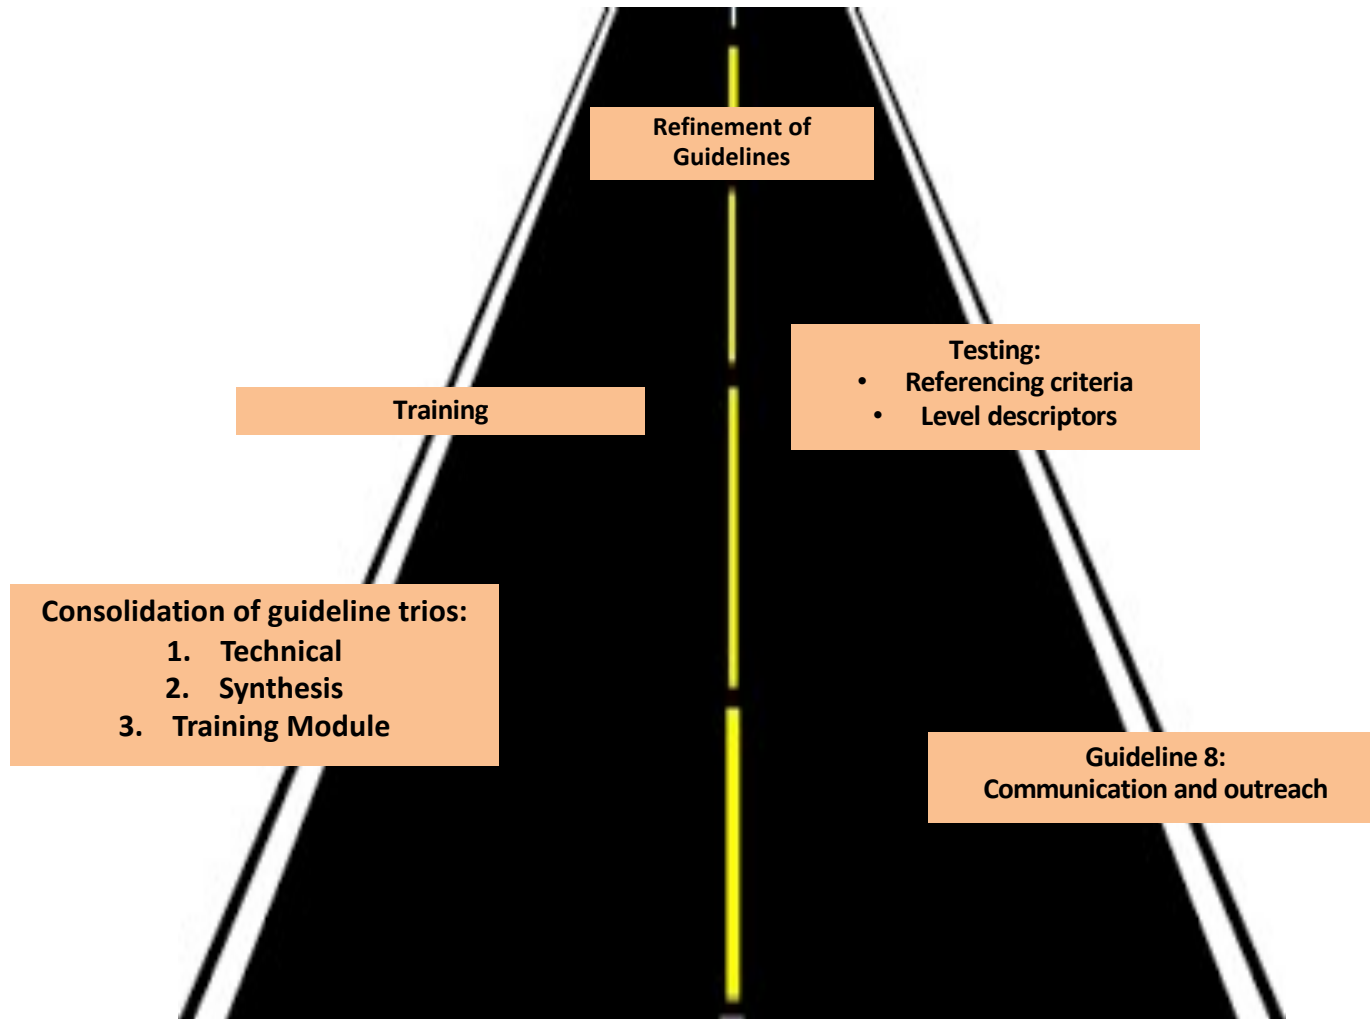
Refinement of Guidelines

Testing:
• Referencing criteria
• Level descriptors

Training

Consolidation of guideline trios:
1. Technical
2. Synthesis
3. Training Module

Guideline 8:
Communication and outreach